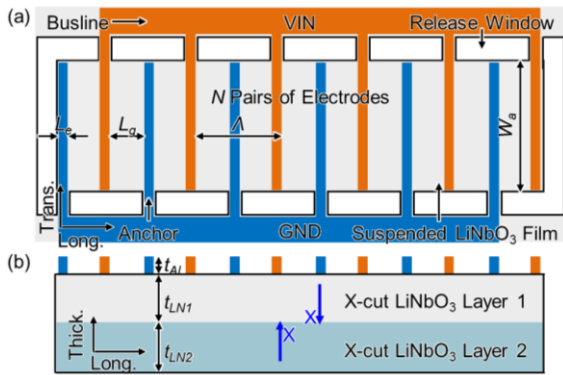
(a)
Busline
VIN
Release Window
$N$ Pairs of Electrodes
$L_e$
$L_g$
$\Lambda$
$W_a$
Trans.
Long.
Anchor
GND
Suspended $LiNbO_3$ Film
(b)
$t_{Al}$
$t_{LN1}$
X
X-cut $LiNbO_3$ Layer 1
Thick.
Long.
$t_{LN2}$
X
X-cut $LiNbO_3$ Layer 2